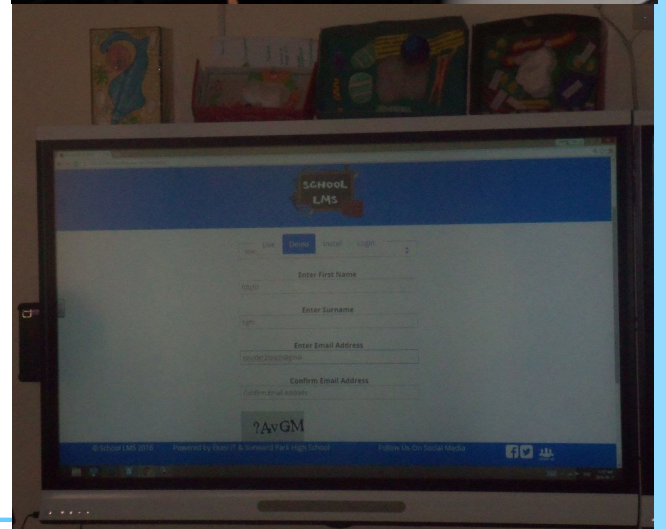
SCHOOL LMS

Enter First Name

Enter Surname

Enter Email Address

Confirm Email Address

Confirm Email Address

?AvGM

© School LMS 2016 Powered by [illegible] IT & Sunward Park High School

Follow Us On Social Media